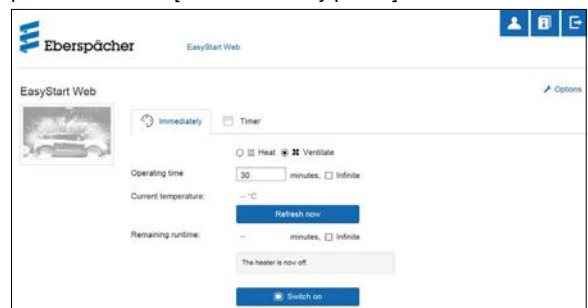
Eberspächer

EasyStart Web

EasyStart Web

Options

Immediately

Timer

Heat Ventilate

Operating time 30 minutes, Infinite

Current temperature: -- °C

Refresh now

Remaining runtime: -- minutes, Infinite

The heater is now off.

Switch on